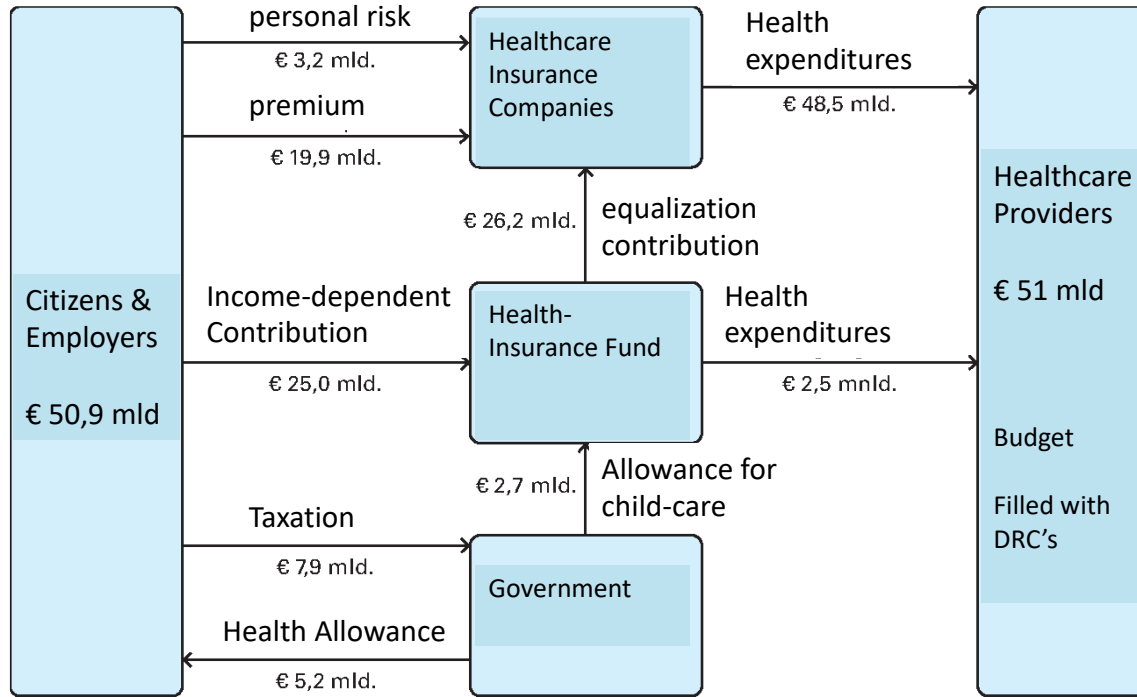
personal risk

€ 3,2 mld.

premium

€ 19,9 mld.

Healthcare Insurance Companies

Health expenditures

€ 48,5 mld.

€ 26,2 mld.

equalization contribution

Citizens & Employers

€ 50,9 mld

Income-dependent Contribution

€ 25,0 mld.

Health-Insurance Fund

Health expenditures

€ 2,5 mnld.

Healthcare Providers

€ 51 mld

€ 2,7 mld.

Allowance for child-care

Taxation

€ 7,9 mld.

Government

Health Allowance

€ 5,2 mld.

Budget

Filled with DRC's